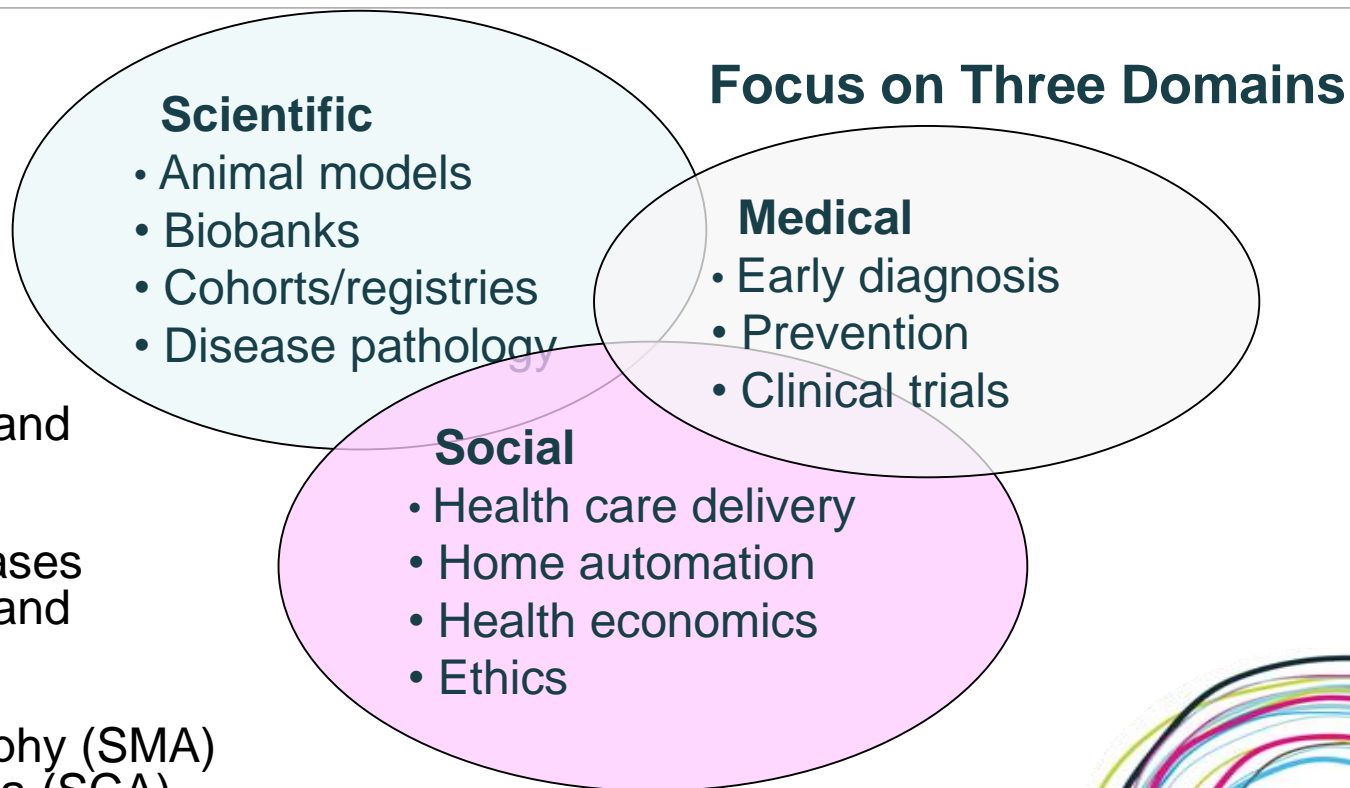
Focus on Three Domains

Scientific
• Animal models
• Biobanks
• Cohorts/registries
• Disease pathology

Medical
• Early diagnosis
• Prevention
• Clinical trials

Social
• Health care delivery
• Home automation
• Health economics
• Ethics

and

ases
and

phy (SMA)
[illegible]